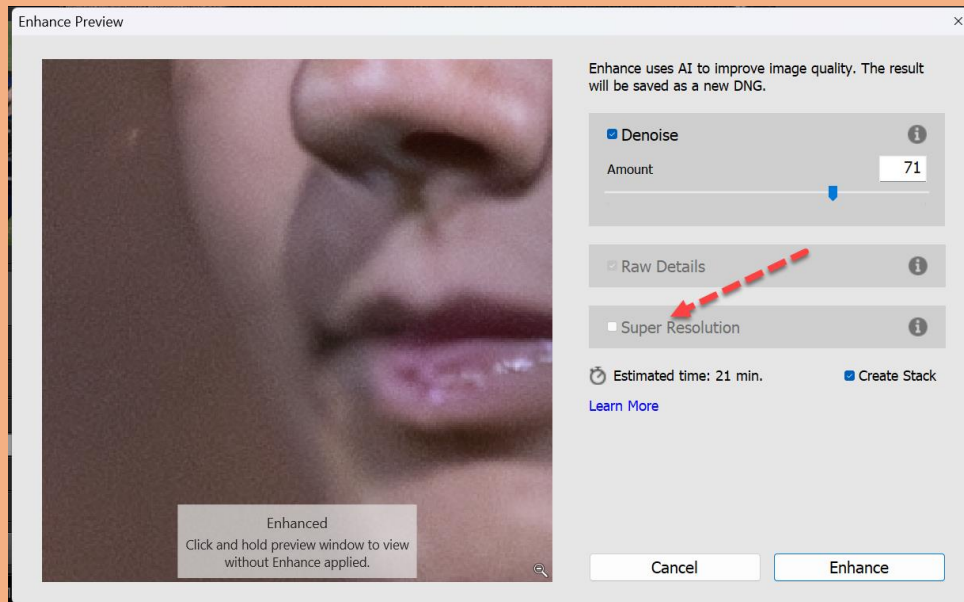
Enhance Preview

×

Enhanced
Click and hold preview window to view without Enhance applied.

Enhance uses AI to improve image quality. The result will be saved as a new DNG.

Denoise

Amount 71

Raw Details

Super Resolution

Estimated time: 21 min.

Create Stack

Learn More

Cancel

Enhance